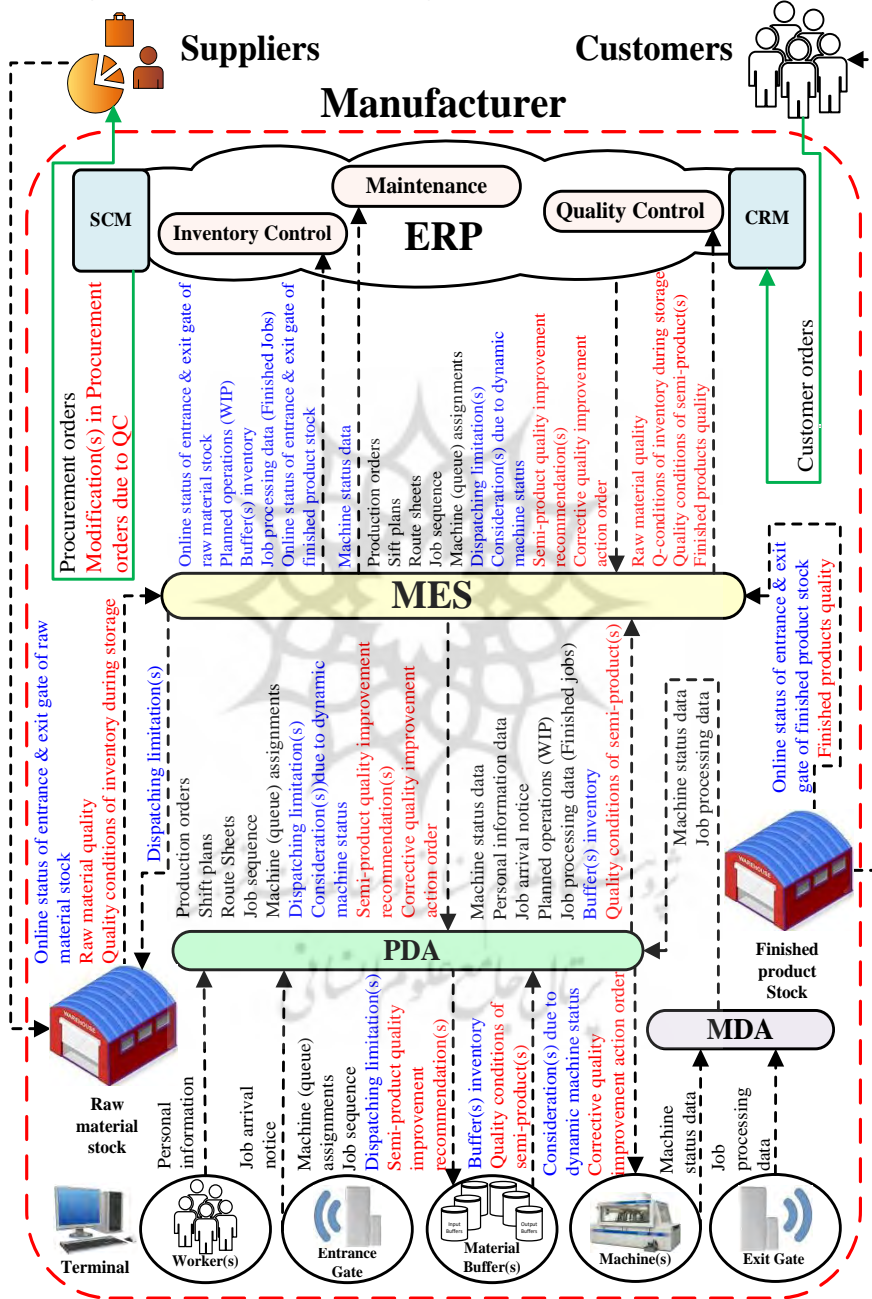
Suppliers

Customers

Manufacturer

SCM

Maintenance

Inventory Control

ERP

Quality Control

CRM

Procurement orders
Modification(s) in Procurement orders due to QC

Online status of entrance & exit gate of raw material stock
Planned operations (WIP)
Buffer(s) inventory
Job processing data (Finished Jobs)
Online status of entrance & exit gate of finished product stock

Machine status data

Production orders
Sift plans
Route sheets
Job sequence
Machine (queue) assignments
Dispatching limitation(s)
Consideration(s) due to dynamic machine status
Semi-product quality improvement recommendation(s)
Corrective quality improvement action order

Raw material quality
Q-conditions of inventory during storage
Quality conditions of semi-product(s)
Finished products quality

Customer orders

MES

Online status of entrance & exit gate of raw material stock
Raw material quality
Quality conditions of inventory during storage

Dispatching limitation(s)

Production orders
Shift plans
Route Sheets
Job sequence
Machine (queue) assignments
Dispatching limitation(s)
Consideration(s) due to dynamic machine status
Semi-product quality improvement recommendation(s)
Corrective quality improvement action order

Machine status data
Personal information data
Job arrival notice
Planned operations (WIP)
Job processing data (Finished jobs)
Buffer(s) inventory
Quality conditions of semi-product(s)

Machine status data
Job processing data

Online status of entrance & exit gate of finished product stock
Finished products quality

PDA

Finished product Stock

MDA

Raw material stock

Personal information

Job arrival notice

Machine (queue) assignments
Job sequence
Dispatching limitation(s)
Semi-product quality improvement recommendation(s)

Buffer(s) inventory
Quality conditions of semi-product(s)

Consideration(s) due to dynamic machine status
Corrective quality improvement action order

Machine status data

Job processing data

Terminal

Worker(s)

Entrance Gate

Input Buffers
Output Buffers
Material Buffer(s)

Machine(s)

Exit Gate